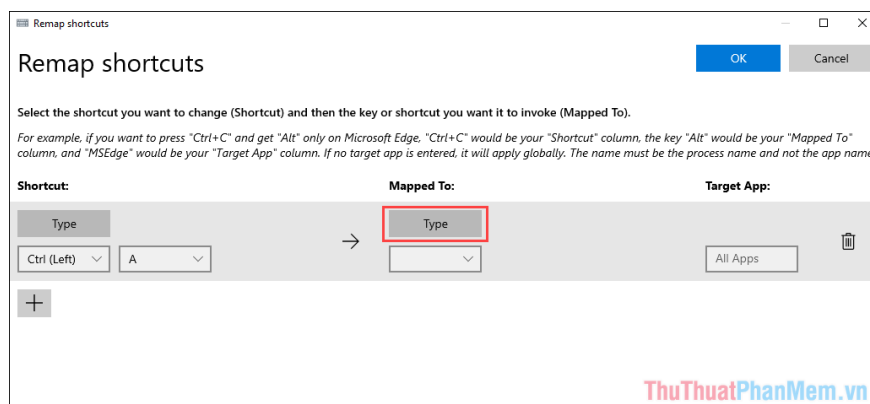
Remap shortcuts

Remap shortcuts

OK

Cancel

Select the shortcut you want to change (Shortcut) and then the key or shortcut you want it to invoke (Mapped To).

For example, if you want to press "Ctrl+C" and get "Alt" only on Microsoft Edge, "Ctrl+C" would be your "Shortcut" column, the key "Alt" would be your "Mapped To" column, and "MSEdge" would be your "Target App" column. If no target app is entered, it will apply globally. The name must be the process name and not the app name

Shortcut:

Mapped To:

Target App:

Type

Ctrl (Left)

A

Type

All Apps

+

ThuThuatPhanMem.vn